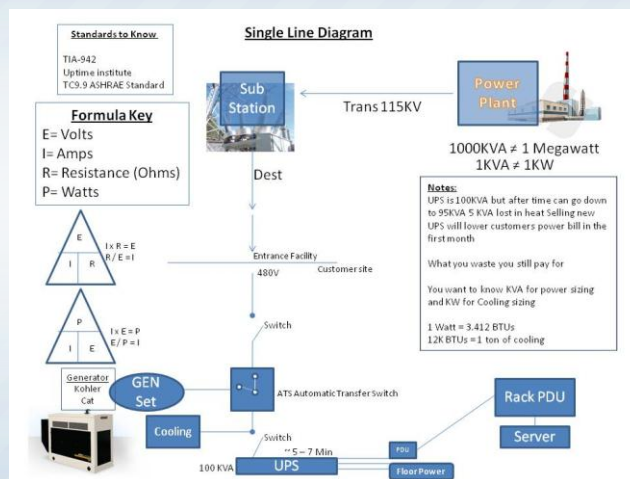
Standards to Know

TIA-942
Uptime institute
TC9.9 ASHRAE Standard

Single Line Diagram

Sub Station

Trans 115KV

Power Plant

1000KVA ≠ 1 Megawatt
1KVA ≠ 1KW

Formula Key
E= Volts
I= Amps
R= Resistance (Ohms)
P= Watts

Dest

E
I R
I x R = E
R / E = I

Notes:
UPS is 100KVA but after time can go down to 95KVA 5 KVA lost in heat Selling new UPS will lower customers power bill in the first month

What you waste you still pay for

You want to know KVA for power sizing and KW for Cooling sizing

1 Watt = 3.412 BTUs
12K BTUs = 1 ton of cooling

Entrance Facility
480V
Customer site

P
I E
I x E = P
E / P = I

Switch

Generator
Kohler
Cat

GEN Set

ATS Automatic Transfer Switch

Rack PDU

Cooling

Switch

** 5 – 7 Min

PDU

Server

100 KVA

UPS

Floor Power